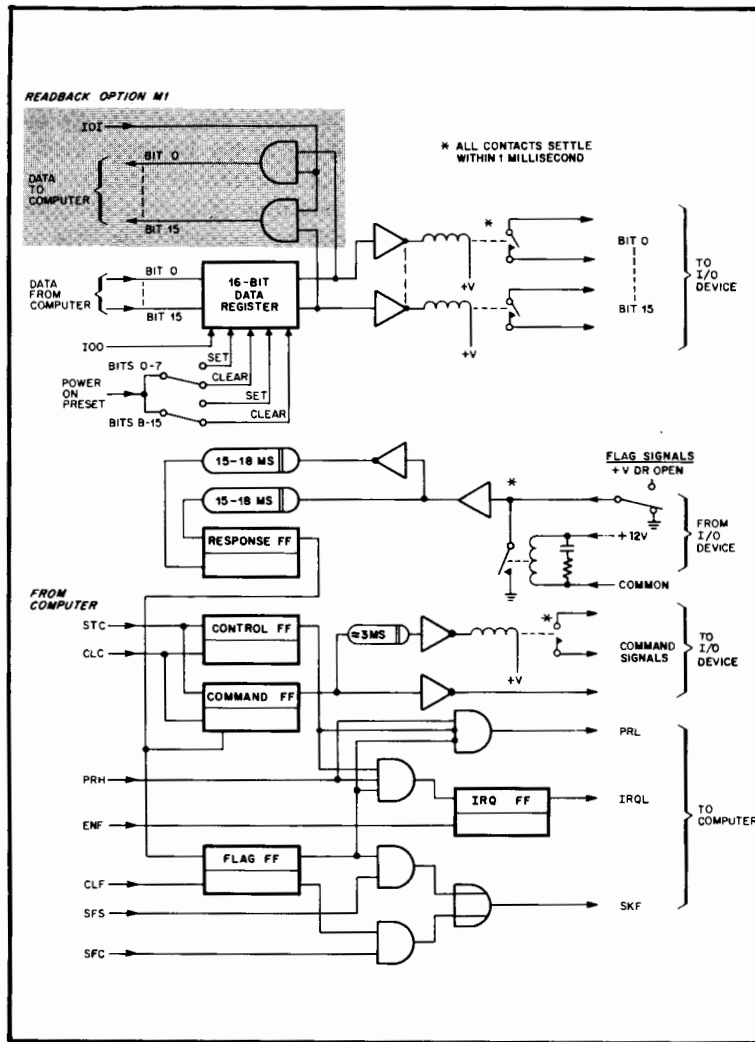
READBACK OPTION M1

IOI

DATA TO COMPUTER

BIT 0

BIT 15

* ALL CONTACTS SETTLE WITHIN 1 MILLISECOND

*

BIT 0

BIT 15

TO I/O DEVICE

DATA FROM COMPUTER

BIT 0

BIT 15

16-BIT DATA REGISTER

+V

+V

IOO

BITS 0-7

SET

CLEAR

POWER ON PRESET

SET

CLEAR

BITS 8-15

15-18 MS

15-18 MS

*

FLAG SIGNALS +V OR OPEN

RESPONSE FF

FROM I/O DEVICE

+12V

COMMON

FROM COMPUTER

STC

CLC

CONTROL FF

≈3MS

*

COMMAND SIGNALS

TO I/O DEVICE

+V

COMMAND FF

PRL

PRH

IRQ FF

IRQL

ENF

TO COMPUTER

FLAG FF

CLF

SFS

SKF

SFC